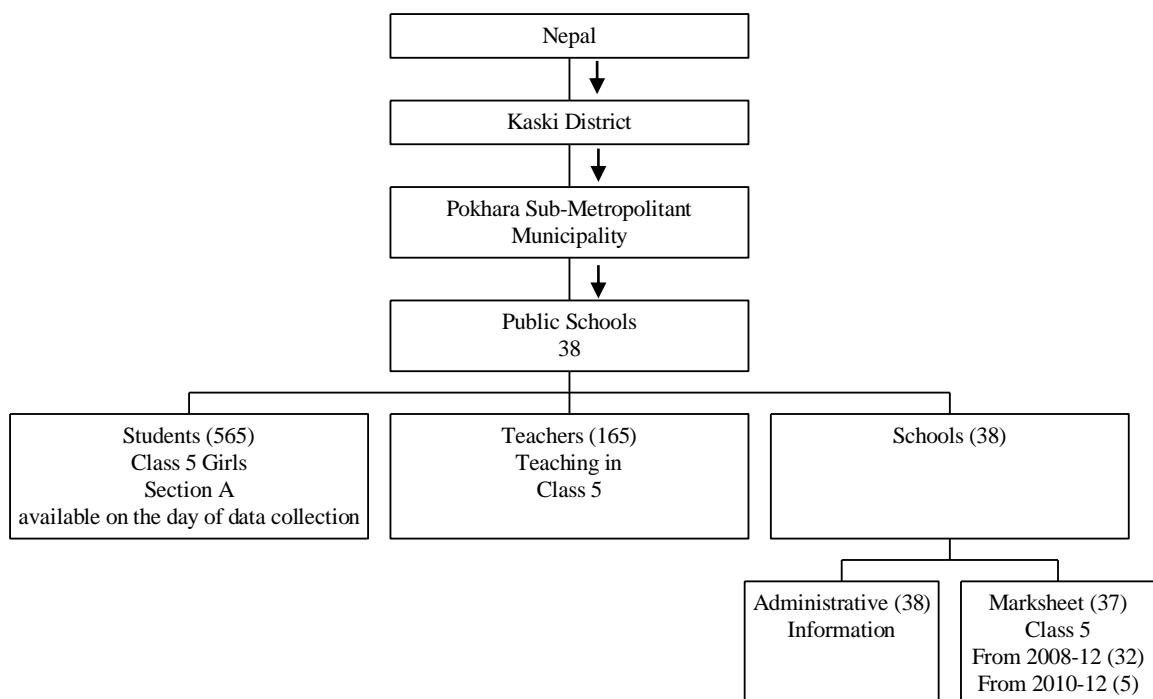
Nepal

Kaski District

Pokhara Sub-Metropolitant Municipality

Public Schools
38

Students (565)
Class 5 Girls
Section A
available on the day of data collection

Teachers (165)
Teaching in
Class 5

Schools (38)

Administrative (38)
Information

Marksheet (37)
Class 5
From 2008-12 (32)
From 2010-12 (5)